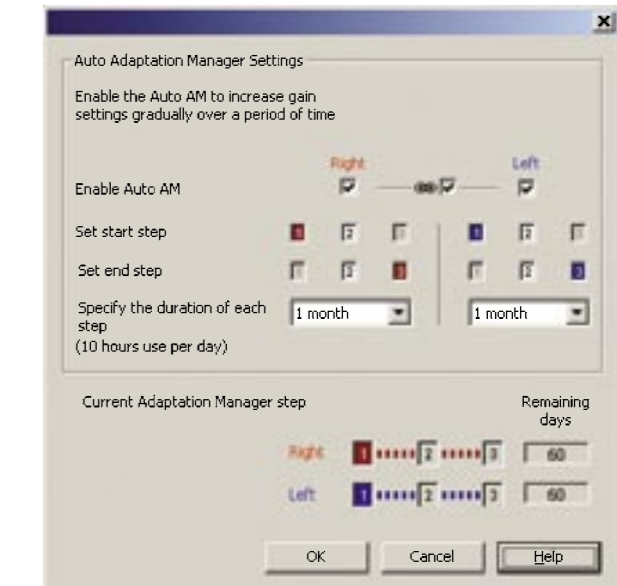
Auto Adaptation Manager Settings

Enable the Auto AM to increase gain settings gradually over a period of time

Right

Left

Enable Auto AM

Set start step

1 2 3

1 2 3

Set end step

1 2 3

1 2 3

Specify the duration of each step (10 hours use per day)

1 month

1 month

Current Adaptation Manager step

Remaining days

Right 1 2 3 60

Left 1 2 3 60

OK

Cancel

Help